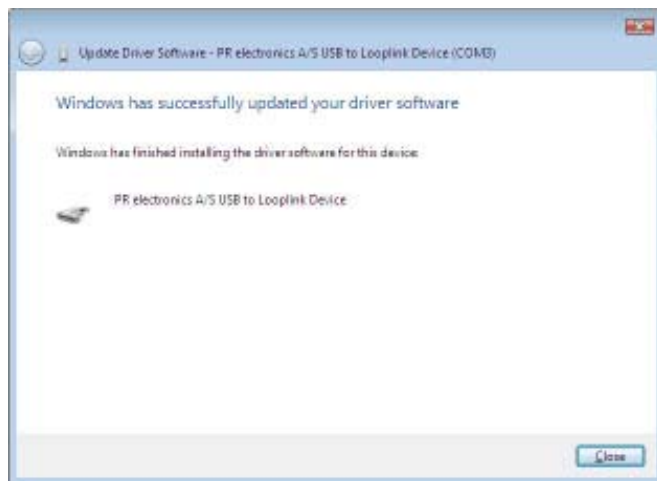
Update Driver Software - PR electronics A/S USB to Looplink Device (COM3)

Windows has successfully updated your driver software

Windows has finished installing the driver software for this device:

PR electronics A/S USB to Looplink Device

Close